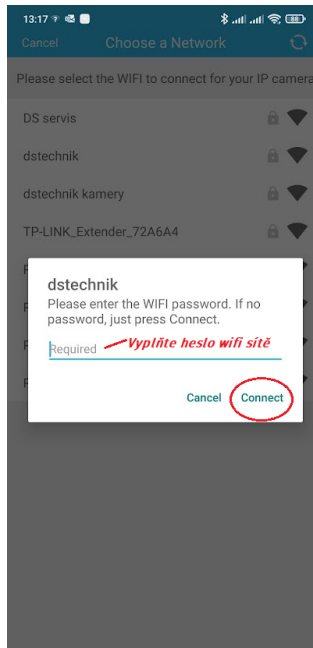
13:17

Cancel Choose a Network

Please select the WIFI to connect for your IP camera

DS servis

dstechnik

dstechnik kamery

TP-LINK_Extender_72A6A4

dstechnik
Please enter the WIFI password. If no password, just press Connect.

Required

Vyplňte heslo wifi sítě

Cancel Connect